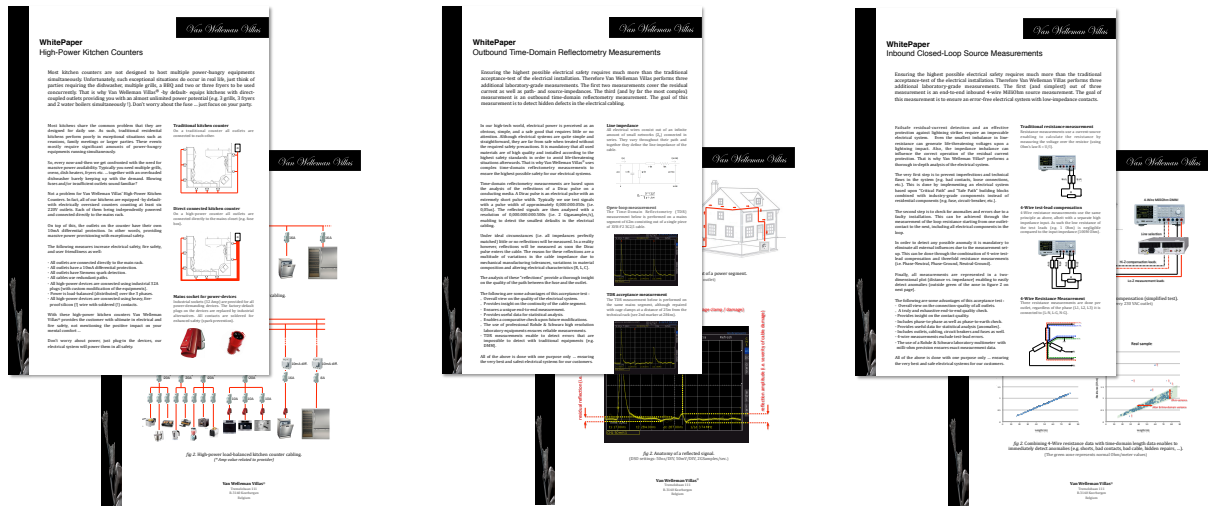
Van Wellsman Villas

WhitePaper
High-Power Kitchen Counters

Most kitchen counters are not designed to host multiple power-hungry equipments simultaneously. Unfortunately, such exceptional situations do occur in real life, just think of parties requiring the dishwasher, multiple grills, a BBQ and two or three fryers to be used concurrently. That is why Van Wellsman Villas® -by default- equips kitchens with direct-coupled outlets providing you with an almost unlimited power potential (e.g. 3 grills, 3 fryers and 2 water boilers simultaneously !). Don't worry about the fuse ... just focus on your party.

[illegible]

Traditional kitchen counter
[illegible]

Direct-connected kitchen counter
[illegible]

Mains socket for power-devices
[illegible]

fig 2. High-power load-balanced kitchen counter cabling.

Van Wellsman Villas®
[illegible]

Van Wellsman Villas

WhitePaper
Outbound Time-Domain Reflectometry Measurements

Ensuring the highest possible electrical safety require much more than the traditional acceptance-test of the electrical installation. Therefore Van Wellsman Villas performs three additional laboratory-grade measurements. The first two measurements cover the residual current as well as path- and source-impedances. The third (and by far the most complex) measurement is an outbound time-domain reflectometry measurement. The goal of this measurement is to detect hidden defects in the electrical cabling.

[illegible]

Line impedance
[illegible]

Open-loop measurement
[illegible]

TDR acceptance measurement
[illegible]

fig 2. Anatomy of a reflected signal.

Van Wellsman Villas®
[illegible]

Van Wellsman Villas

WhitePaper
Inbound Closed-Loop Source Measurements

Ensuring the highest possible electrical safety require much more than the traditional acceptance-test of the electrical installation. Therefore Van Wellsman Villas performs three additional laboratory-grade measurements. The first (and simplest) out of three measurements is an end-to-end inbound 4-wire MilliOhm-source measurement. The goal of this measurement is to ensure an error-free electrical system with low-impedance contacts.

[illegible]

Traditional resistance measurement
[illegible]

4-Wire test-lead compensation
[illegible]

4-Wire Resistance Measurement
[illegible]

Real sample

fig 2. Combining 4-Wire resistance data with time-domain length data enables to immediately detect anomalies (e.g. shorts, bad contacts, bad cable, hidden repairs, ...).

Van Wellsman Villas®
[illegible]